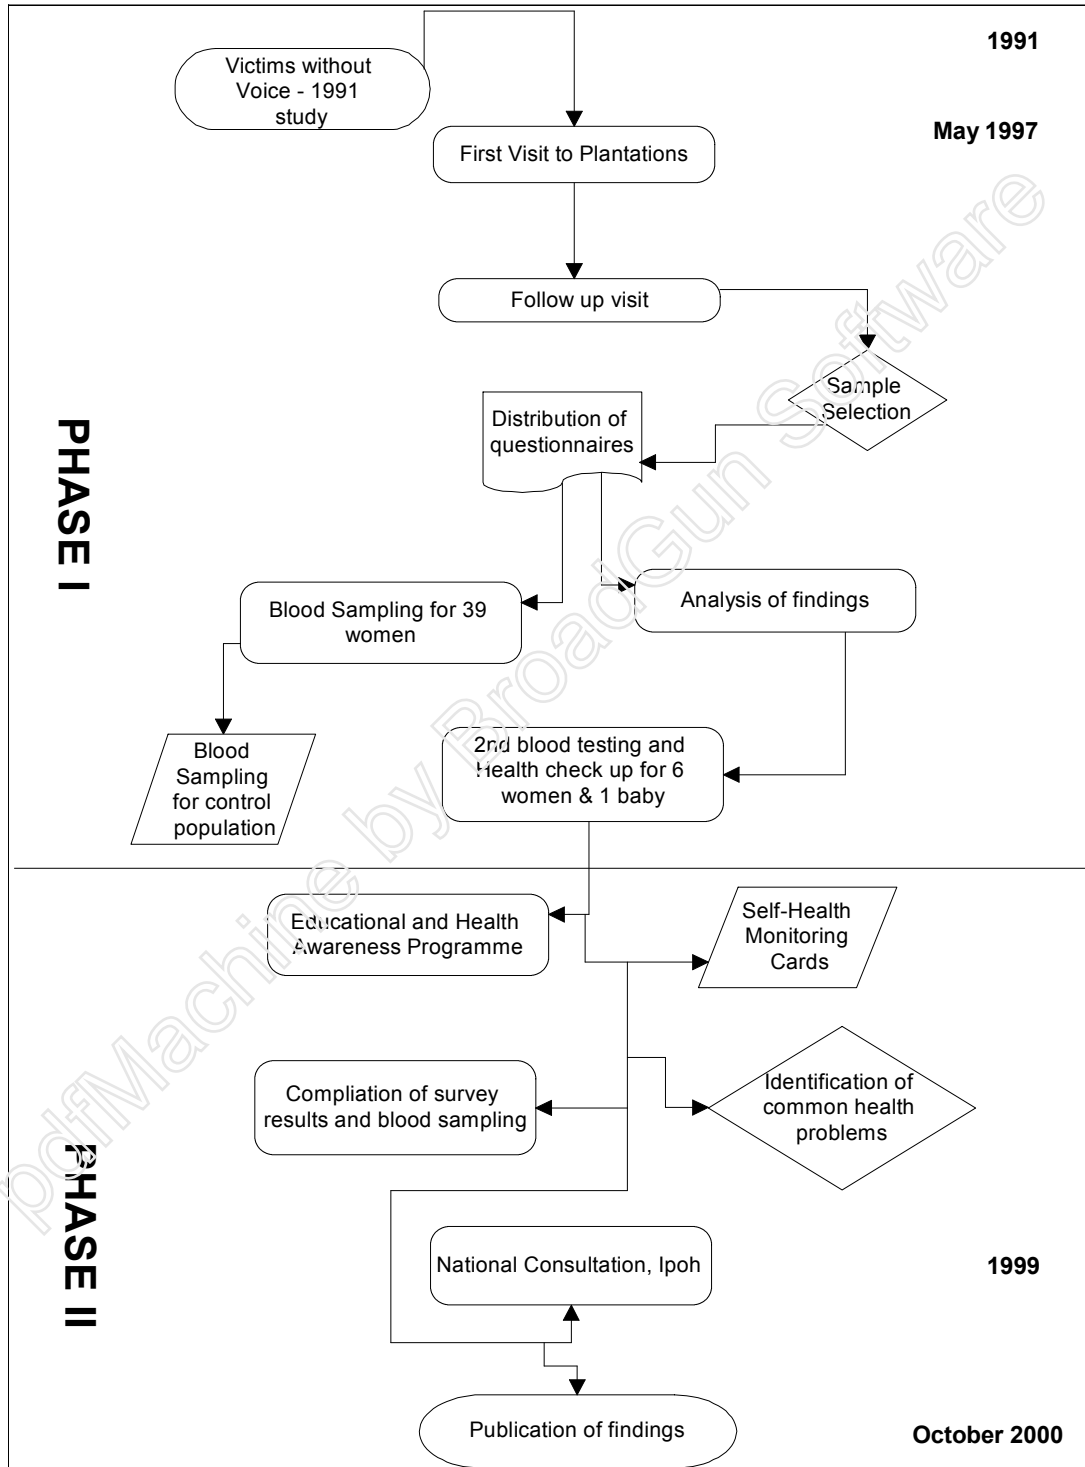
1991

Victims without Voice - 1991 study

May 1997

First Visit to Plantations

Follow up visit

Sample Selection

Distribution of questionnaires

PHASE I

Blood Sampling for 39 women

Analysis of findings

Blood Sampling for control population

2nd blood testing and Health check up for 6 women & 1 baby

Educational and Health Awareness Programme

Self-Health Monitoring Cards

Compliation of survey results and blood sampling

Identification of common health problems

PHASE II

National Consultation, Ipoh

1999

Publication of findings

October 2000

pdfMachine by BroadGun Software